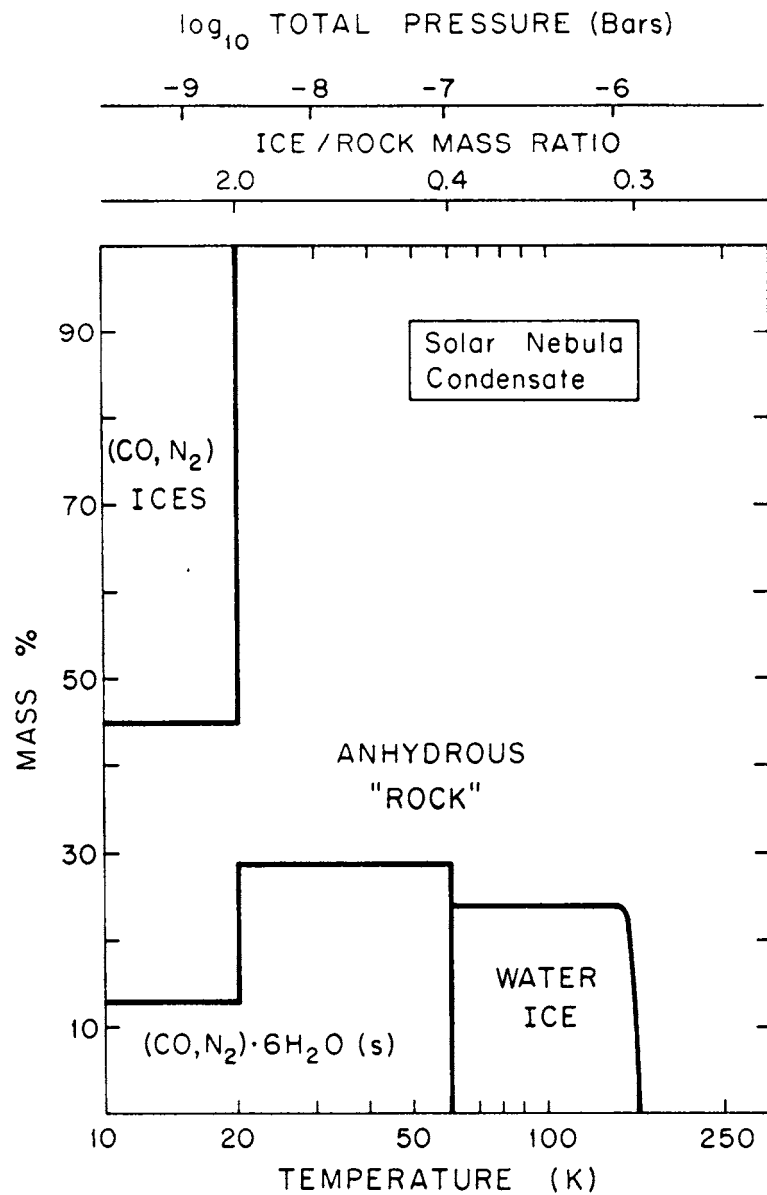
$\log_{10}$ TOTAL PRESSURE (Bars)

-9 -8 -7 -6

ICE / ROCK MASS RATIO

2.0 0.4 0.3

Solar Nebula Condensate

$(CO, N_2)$ ICES

ANHYDROUS "ROCK"

WATER ICE

$(CO, N_2) \cdot 6H_2O$ (s)

MASS %

90
70
50
30
10

10 20 50 100 250

TEMPERATURE (K)